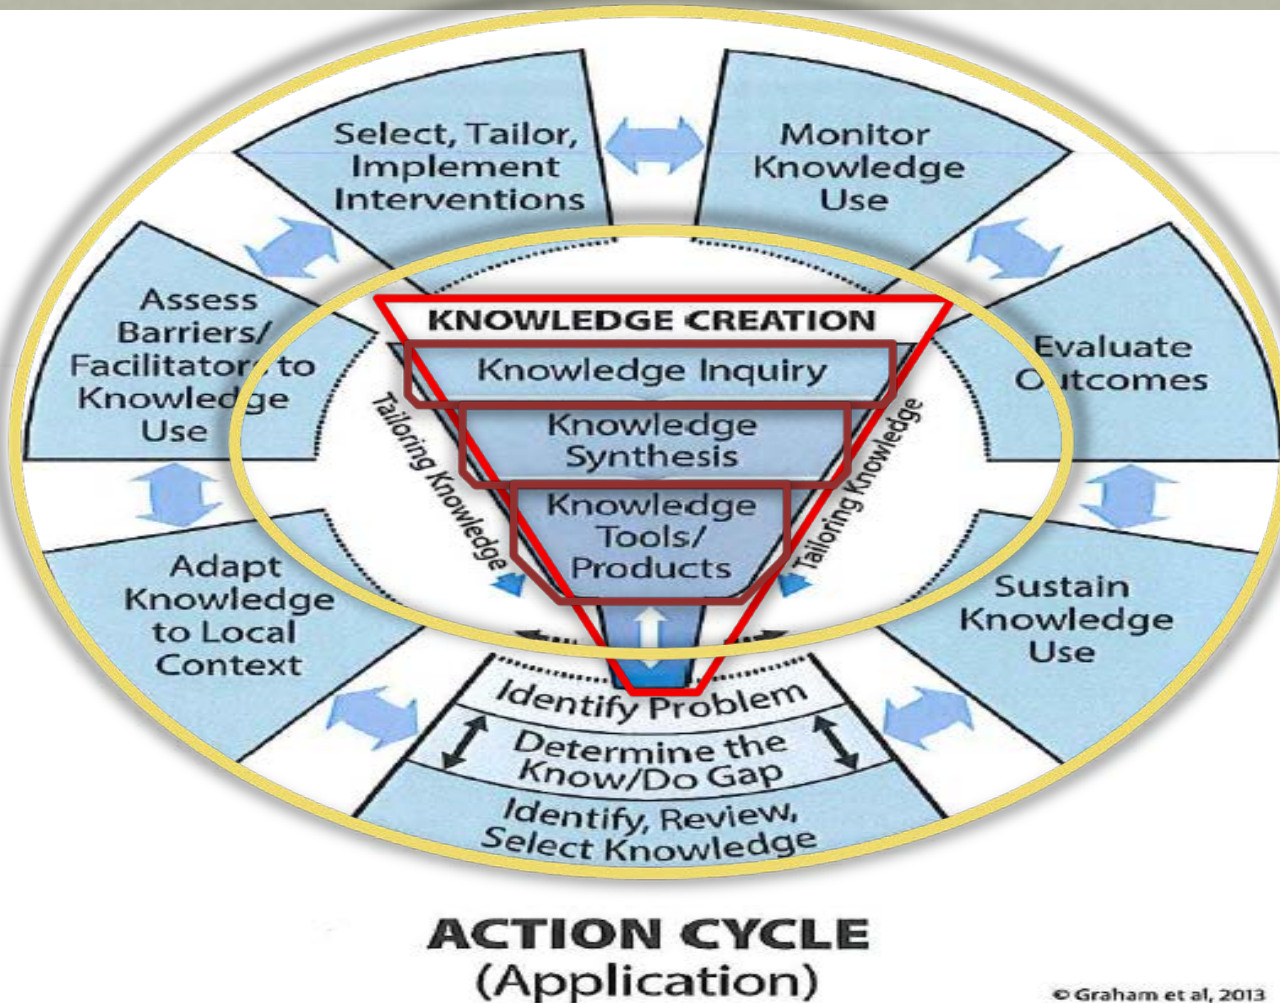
Select, Tailor, Implement Interventions

Monitor Knowledge Use

Assess Barriers/ Facilitators to Knowledge Use

Evaluate Outcomes

KNOWLEDGE CREATION

Knowledge Inquiry

Knowledge Synthesis

Knowledge Tools/ Products

Tailoring Knowledge

Tailoring Knowledge

Adapt Knowledge to Local Context

Sustain Knowledge Use

Identify Problem

Determine the Know/Do Gap

Identify, Review, Select Knowledge

ACTION CYCLE (Application)

© Graham et al, 2013